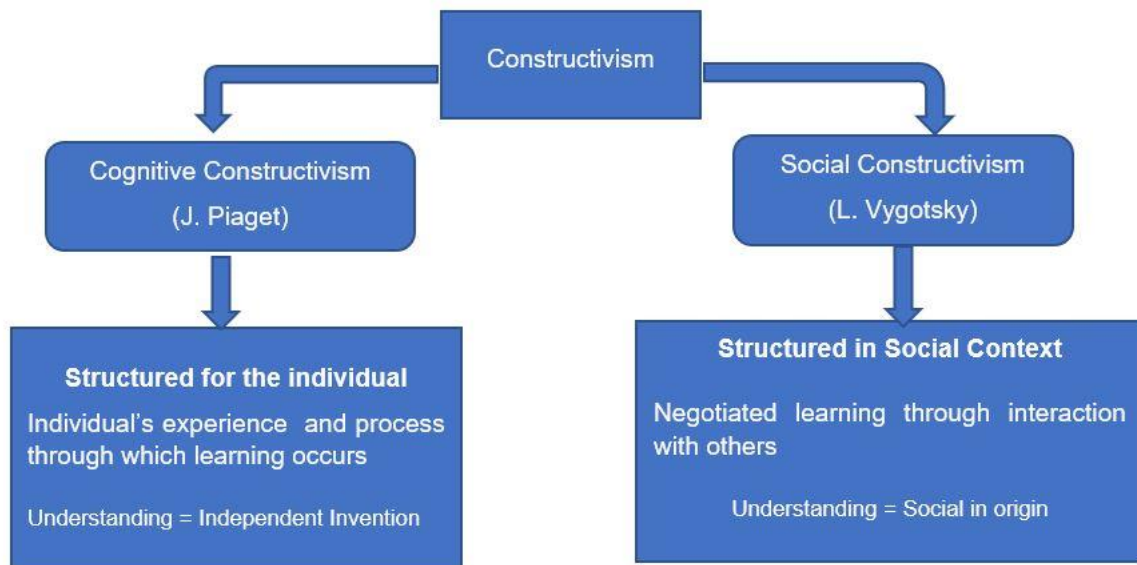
Constructivism

Cognitive Constructivism
(J. Piaget)

Structured for the individual
Individual's experience and process through which learning occurs

Understanding = Independent Invention

Social Constructivism
(L. Vygotsky)

Structured in Social Context
Negotiated learning through interaction with others

Understanding = Social in origin